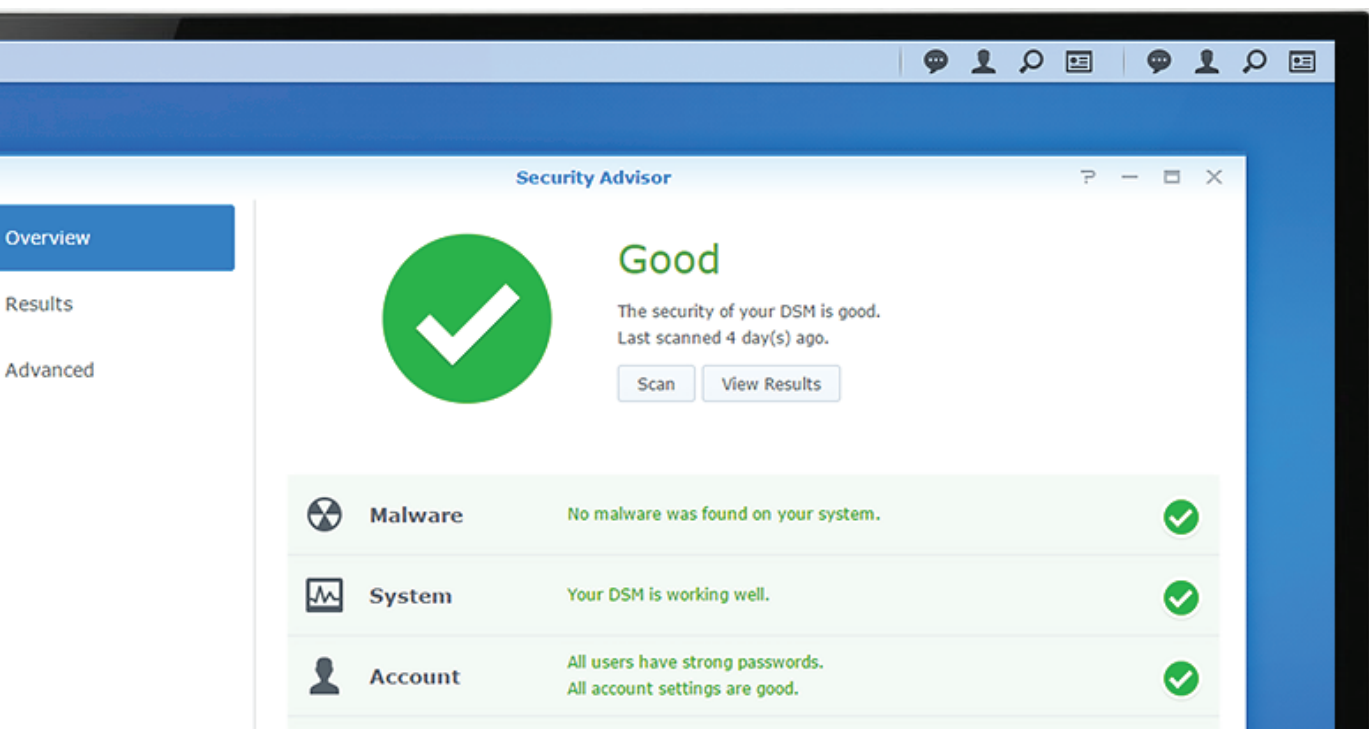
Security Advisor

?

Overview

Results

Advanced

Good

The security of your DSM is good.
Last scanned 4 day(s) ago.

Scan View Results

Malware No malware was found on your system.

System Your DSM is working well.

Account All users have strong passwords.
All account settings are good.